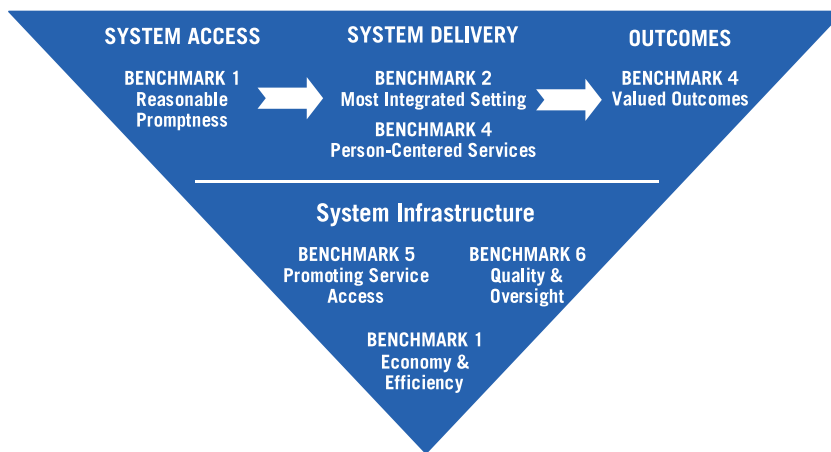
SYSTEM ACCESS

BENCHMARK 1
Reasonable Promptness

SYSTEM DELIVERY

BENCHMARK 2
Most Integrated Setting

BENCHMARK 4
Person-Centered Services

OUTCOMES

BENCHMARK 4
Valued Outcomes

System Infrastructure

BENCHMARK 5
Promoting Service Access

BENCHMARK 6
Quality & Oversight

BENCHMARK 1
Economy & Efficiency